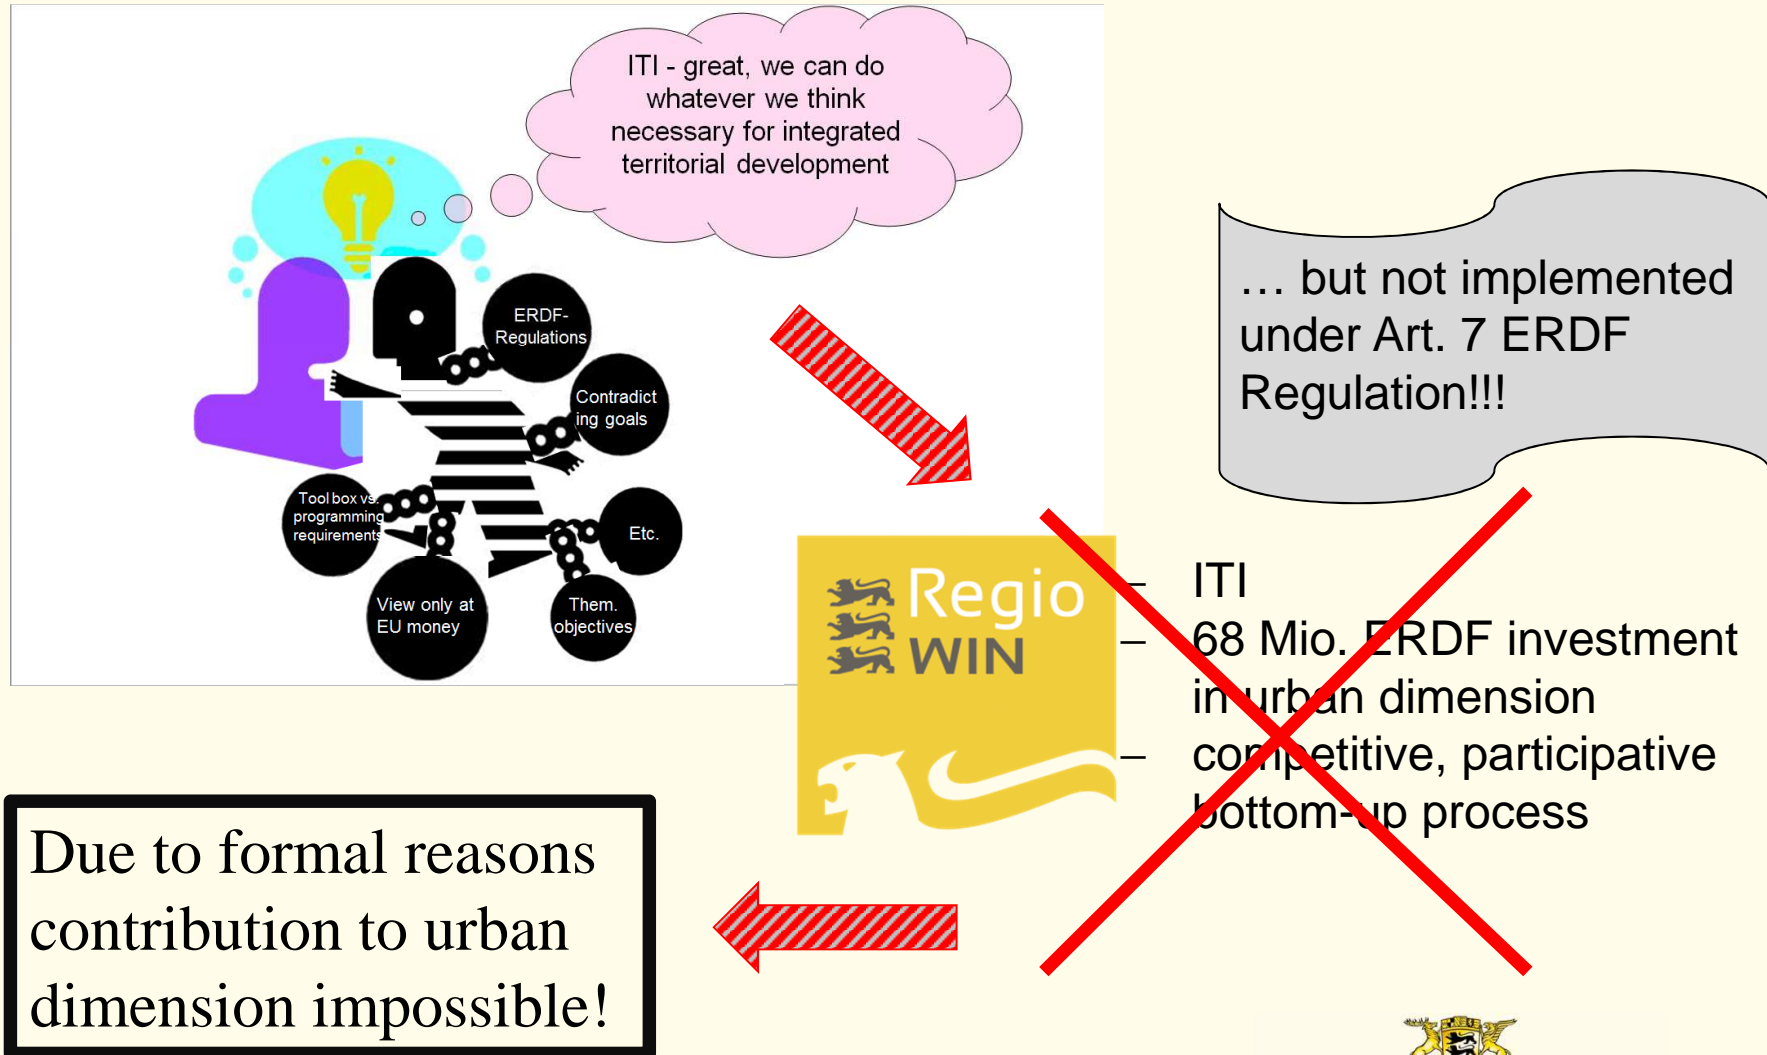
ITI - great, we can do whatever we think necessary for integrated territorial development

ERDF-Regulations

Contradicting goals

Tool box vs. programming requirements

Etc.

View only at EU money

Them. objectives

… but not implemented under Art. 7 ERDF Regulation!!!

Regio WIN

– ITI
– 68 Mio. ERDF investment in urban dimension
– competitive, participative bottom-up process

Due to formal reasons contribution to urban dimension impossible!